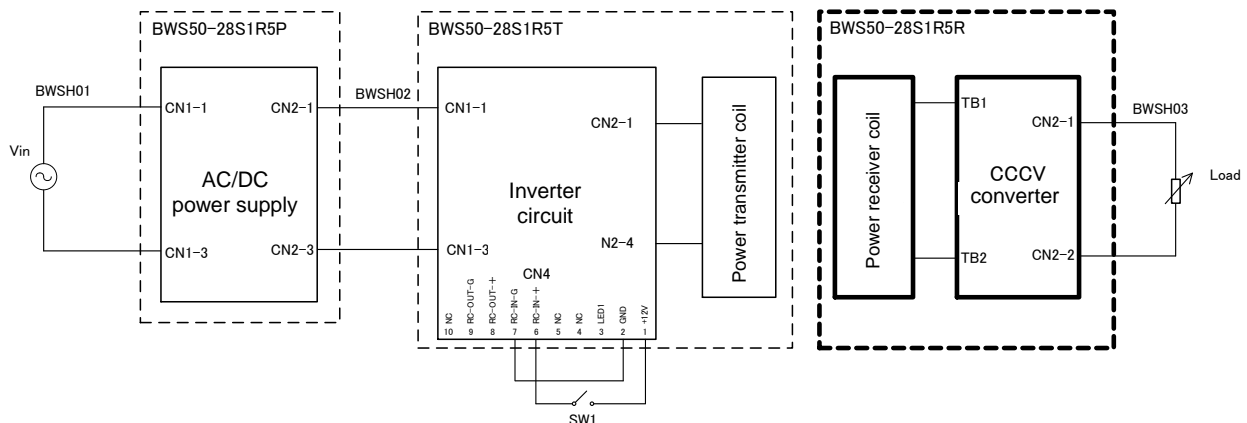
BWS50-28S1R5P

BWSH01

CN1-1

CN2-1

Vin

AC/DC power supply

CN1-3

CN2-3

BWSH02

BWS50-28S1R5T

CN1-1

CN2-1

Inverter circuit

CN1-3

N2-4

CN4

NC RC-OUT-G RC-OUT-+ RC-IN-G RC-IN-+ NC NC LED1 GND +12V

10 9 8 7 6 5 4 3 2 1

SW1

Power transmitter coil

BWS50-28S1R5R

Power receiver coil

TB1

TB2

CCCV converter

CN2-1

CN2-2

BWSH03

Load